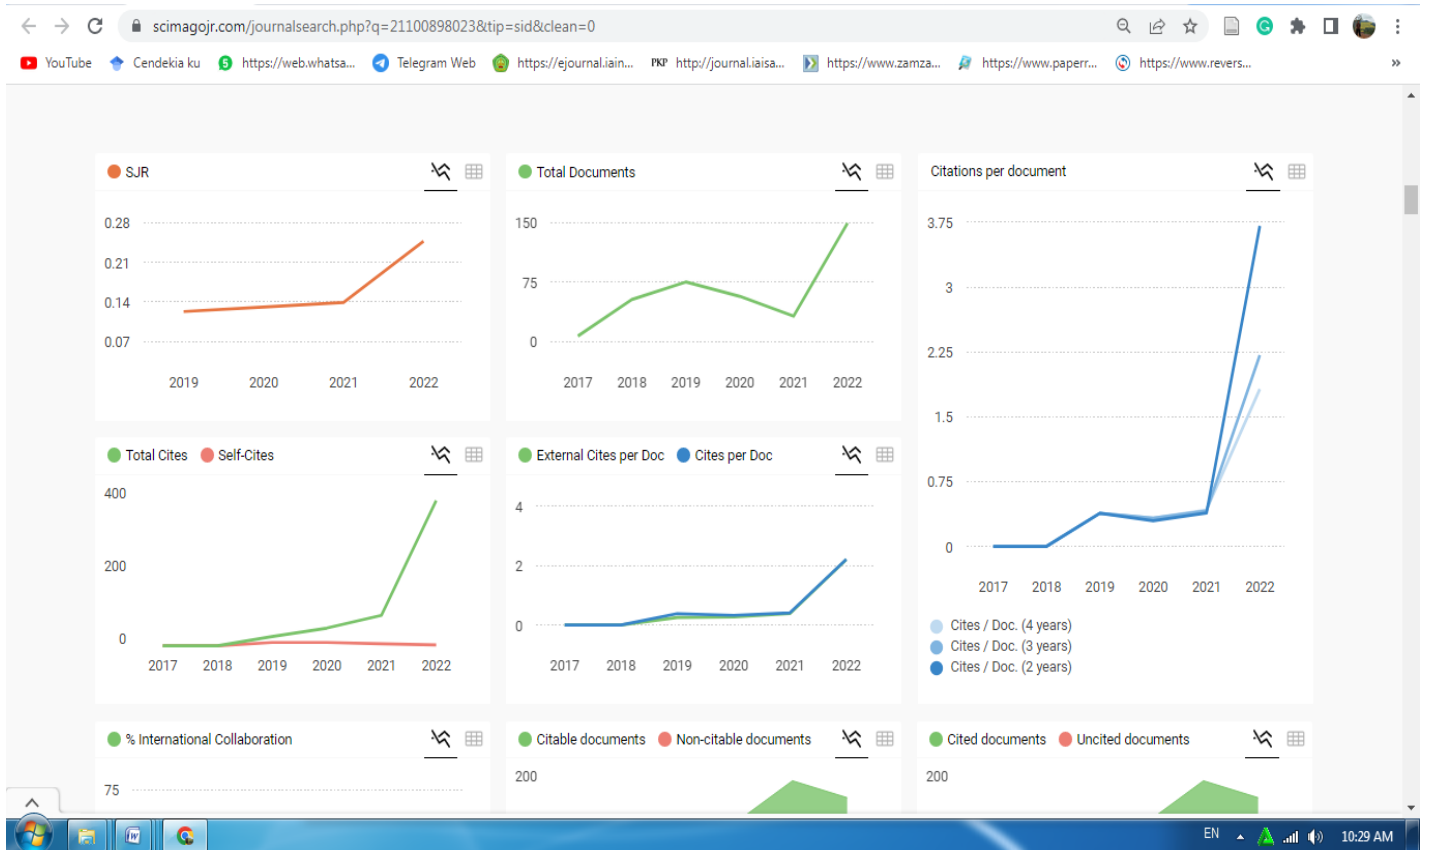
scimagojr.com/journalsearch.php?q=21100898023&tip=sid&clean=0

YouTube Cendekia ku https://web.whatsa... Telegram Web https://ejournal.iain... http://journal.iaisa... https://www.zamza... https://www.paperr... https://www.revers...

SJR

0.28
0.21
0.14
0.07

2019 2020 2021 2022

Total Documents

150
75
0

2017 2018 2019 2020 2021 2022

Citations per document

3.75
3
2.25
1.5
0.75
0

2017 2018 2019 2020 2021 2022

Cites / Doc. (4 years)
Cites / Doc. (3 years)
Cites / Doc. (2 years)

Total Cites Self-Cites

400
200
0

2017 2018 2019 2020 2021 2022

External Cites per Doc Cites per Doc

4
2
0

2017 2018 2019 2020 2021 2022

% International Collaboration

75

Citable documents Non-citable documents

200

Cited documents Uncited documents

200

EN 10:29 AM